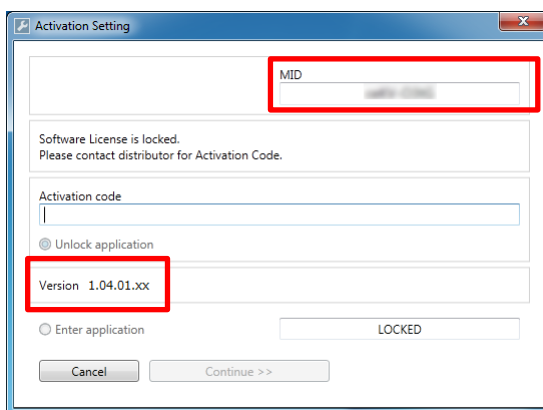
Activation Setting

MID
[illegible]

Software License is locked.
Please contact distributor for Activation Code.

Activation code

Unlock application

Version 1.04.01.xx

Enter application

LOCKED

Cancel

Continue >>